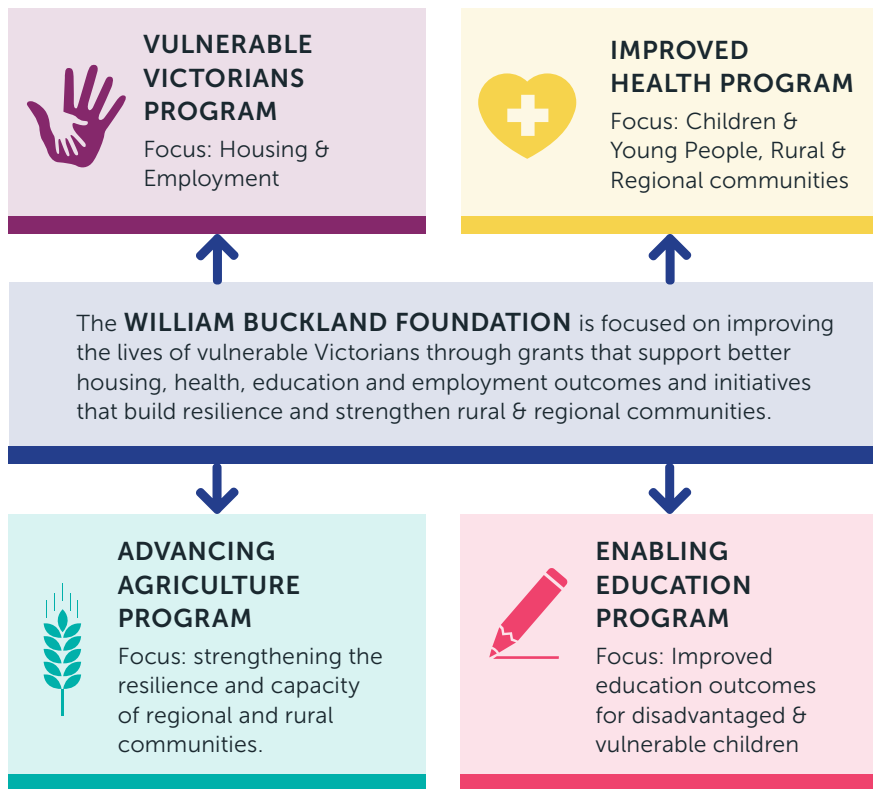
VULNERABLE VICTORIANS PROGRAM

Focus: Housing & Employment

IMPROVED HEALTH PROGRAM

Focus: Children & Young People, Rural & Regional communities

The WILLIAM BUCKLAND FOUNDATION is focused on improving the lives of vulnerable Victorians through grants that support better housing, health, education and employment outcomes and initiatives that build resilience and strengthen rural & regional communities.

ADVANCING AGRICULTURE PROGRAM

Focus: strengthening the resilience and capacity of regional and rural communities.

ENABLING EDUCATION PROGRAM

Focus: Improved education outcomes for disadvantaged & vulnerable children